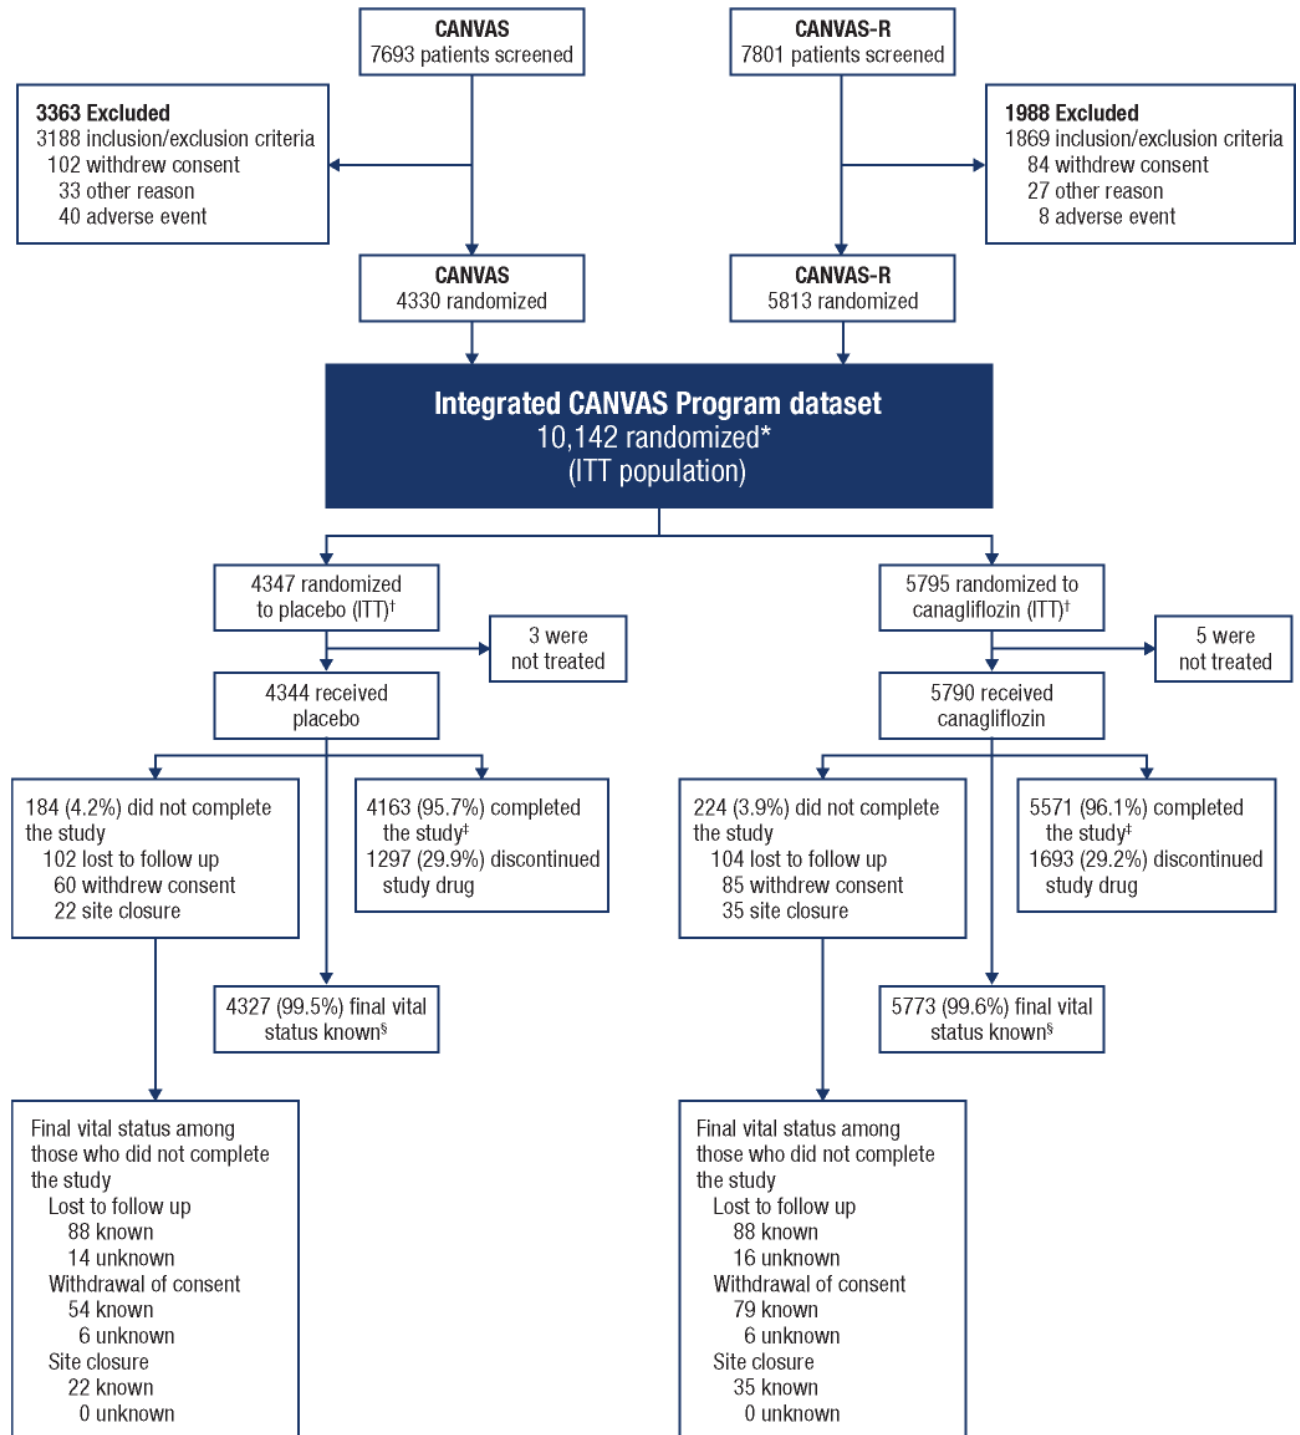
CANVAS
7693 patients screened

CANVAS-R
7801 patients screened

3363 Excluded
3188 inclusion/exclusion criteria
102 withdrew consent
33 other reason
40 adverse event

1988 Excluded
1869 inclusion/exclusion criteria
84 withdrew consent
27 other reason
8 adverse event

CANVAS
4330 randomized

CANVAS-R
5813 randomized

Integrated CANVAS Program dataset
10,142 randomized*
(ITT population)

4347 randomized to placebo (ITT)$^{†}$

3 were not treated

4344 received placebo

5795 randomized to canagliflozin (ITT)$^{†}$

5 were not treated

5790 received canagliflozin

184 (4.2%) did not complete the study
102 lost to follow up
60 withdrew consent
22 site closure

4163 (95.7%) completed the study$^{‡}$
1297 (29.9%) discontinued study drug

224 (3.9%) did not complete the study
104 lost to follow up
85 withdrew consent
35 site closure

5571 (96.1%) completed the study$^{‡}$
1693 (29.2%) discontinued study drug

4327 (99.5%) final vital status known$^{§}$

5773 (99.6%) final vital status known$^{§}$

Final vital status among those who did not complete the study
Lost to follow up
88 known
14 unknown
Withdrawal of consent
54 known
6 unknown
Site closure
22 known
0 unknown

Final vital status among those who did not complete the study
Lost to follow up
88 known
16 unknown
Withdrawal of consent
79 known
6 unknown
Site closure
35 known
0 unknown